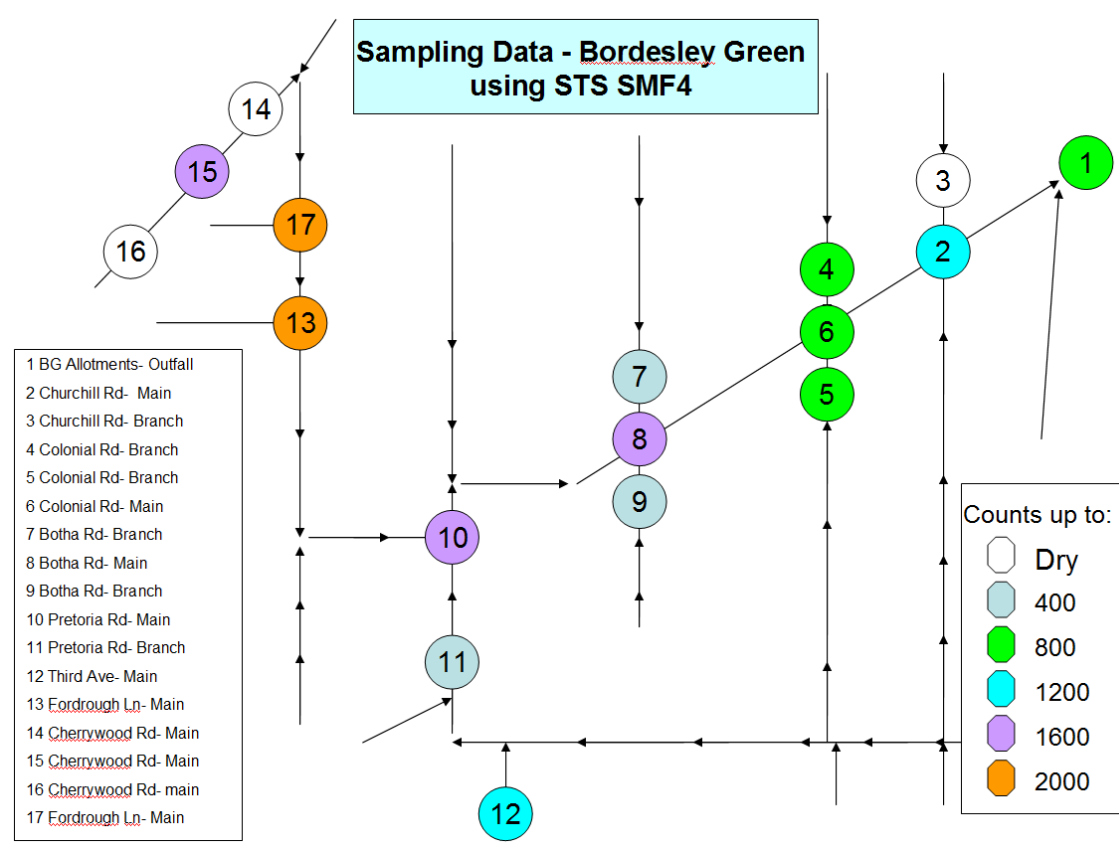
Sampling Data - Bordesley Green using STS SMF4

14
15
16
17
13
3
1
2
4
6
5
7
8
9
10
11
12

1 BG Allotments- Outfall
2 Churchill Rd- Main
3 Churchill Rd- Branch
4 Colonial Rd- Branch
5 Colonial Rd- Branch
6 Colonial Rd- Main
7 Botha Rd- Branch
8 Botha Rd- Main
9 Botha Rd- Branch
10 Pretoria Rd- Main
11 Pretoria Rd- Branch
12 Third Ave- Main
13 Fordrough Ln- Main
14 Cherrywood Rd- Main
15 Cherrywood Rd- Main
16 Cherrywood Rd- main
17 Fordrough Ln- Main

Counts up to:
Dry
400
800
1200
1600
2000